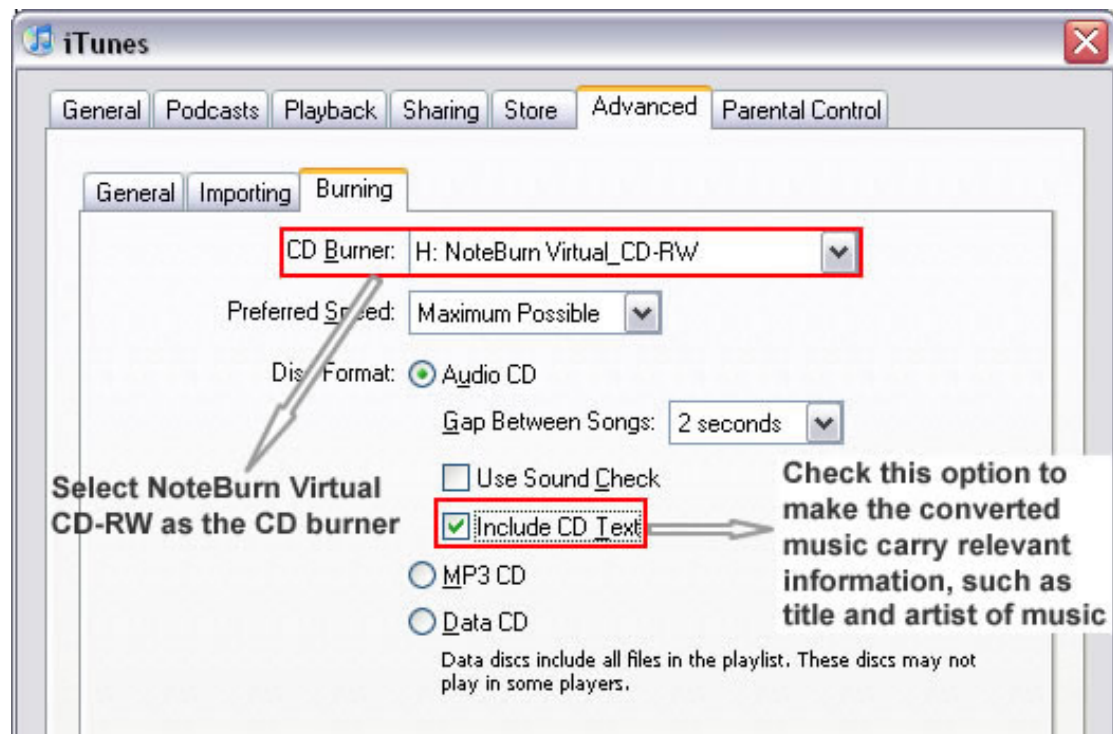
iTunes

General | Podcasts | Playback | Sharing | Store | Advanced | Parental Control

General | Importing | Burning

CD Burner: H: NoteBurn Virtual_CD-RW

Preferred Speed: Maximum Possible

Disc Format: Audio CD

Gap Between Songs: 2 seconds

Use Sound Check

Include CD Text

MP3 CD

Data CD

Data discs include all files in the playlist. These discs may not play in some players.

Select NoteBurn Virtual CD-RW as the CD burner

Check this option to make the converted music carry relevant information, such as title and artist of music